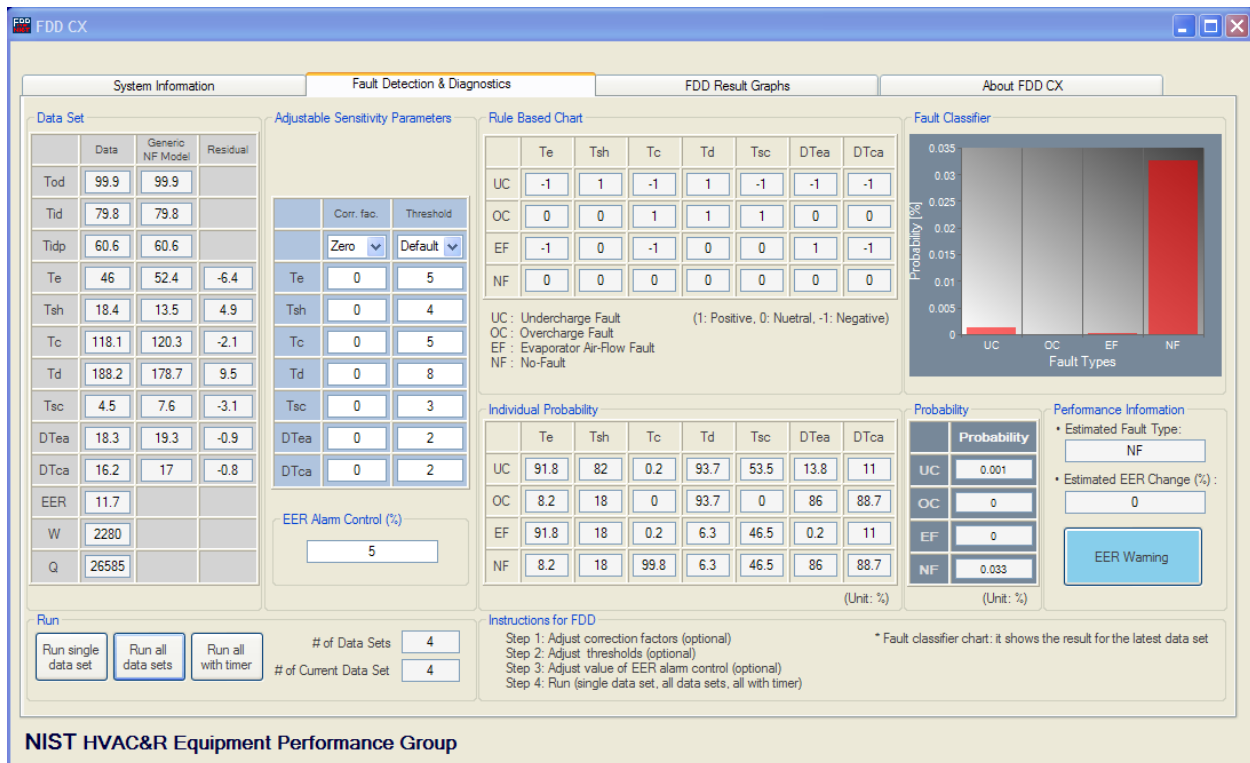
FDD CX

System Information | Fault Detection & Diagnostics | FDD Result Graphs | About FDD CX

Data Set

| | Data | Generic NF Model | Residual |
|---|---|---|---|
| Tod | 99.9 | 99.9 | |
| Tid | 79.8 | 79.8 | |
| Tidp | 60.6 | 60.6 | |
| Te | 46 | 52.4 | -6.4 |
| Tsh | 18.4 | 13.5 | 4.9 |
| Tc | 118.1 | 120.3 | -2.1 |
| Td | 188.2 | 178.7 | 9.5 |
| Tsc | 4.5 | 7.6 | -3.1 |
| DTea | 18.3 | 19.3 | -0.9 |
| DTca | 16.2 | 17 | -0.8 |
| EER | 11.7 | | |
| W | 2280 | | |
| Q | 26585 | | |

Adjustable Sensitivity Parameters

| | Corr. fac. | Threshold |
|---|---|---|
| | Zero | Default |
| Te | 0 | 5 |
| Tsh | 0 | 4 |
| Tc | 0 | 5 |
| Td | 0 | 8 |
| Tsc | 0 | 3 |
| DTea | 0 | 2 |
| DTca | 0 | 2 |

EER Alarm Control (%)
5

Rule Based Chart

| | Te | Tsh | Tc | Td | Tsc | DTea | DTca |
|---|---|---|---|---|---|---|---|
| UC | -1 | 1 | -1 | 1 | -1 | -1 | -1 |
| OC | 0 | 0 | 1 | 1 | 1 | 0 | 0 |
| EF | -1 | 0 | -1 | 0 | 0 | 1 | -1 |
| NF | 0 | 0 | 0 | 0 | 0 | 0 | 0 |

UC : Undercharge Fault
OC : Overcharge Fault
EF : Evaporator Air-Flow Fault
NF : No-Fault
(1: Positive, 0: Nuetral, -1: Negative)

Fault Classifier
Probability [%]
0.035
0.03
0.025
0.02
0.015
0.01
0.005
0
UC OC EF NF
Fault Types

Individual Probability

| | Te | Tsh | Tc | Td | Tsc | DTea | DTca |
|---|---|---|---|---|---|---|---|
| UC | 91.8 | 82 | 0.2 | 93.7 | 53.5 | 13.8 | 11 |
| OC | 8.2 | 18 | 0 | 93.7 | 0 | 86 | 88.7 |
| EF | 91.8 | 18 | 0.2 | 6.3 | 46.5 | 0.2 | 11 |
| NF | 8.2 | 18 | 99.8 | 6.3 | 46.5 | 86 | 88.7 |

(Unit: %)

Probability

| | Probability |
|---|---|
| UC | 0.001 |
| OC | 0 |
| EF | 0 |
| NF | 0.033 |

(Unit: %)

Performance Information
• Estimated Fault Type:
NF
• Estimated EER Change (%) :
0
EER Warning

Run
Run single data set
Run all data sets
Run all with timer
# of Data Sets 4
# of Current Data Set 4

Instructions for FDD
Step 1: Adjust correction factors (optional)
Step 2: Adjust thresholds (optional)
Step 3: Adjust value of EER alarm control (optional)
Step 4: Run (single data set, all data sets, all with timer)
* Fault classifier chart: it shows the result for the latest data set

NIST HVAC&R Equipment Performance Group